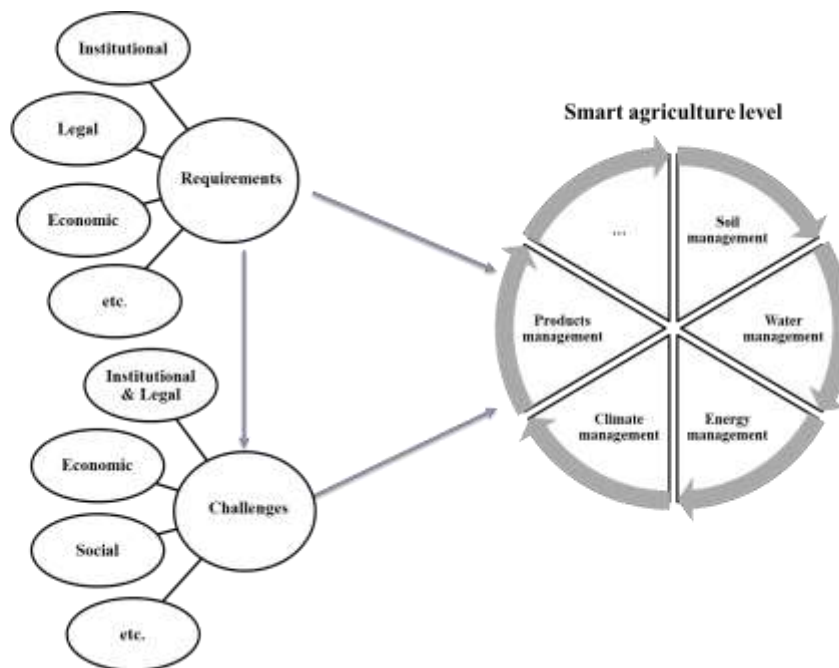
Institutional

Legal

Requirements

Economic

etc.

Institutional & Legal

Economic

Challenges

Social

etc.

Smart agriculture level

...

Soil management

Water management

Energy management

Climate management

Products management